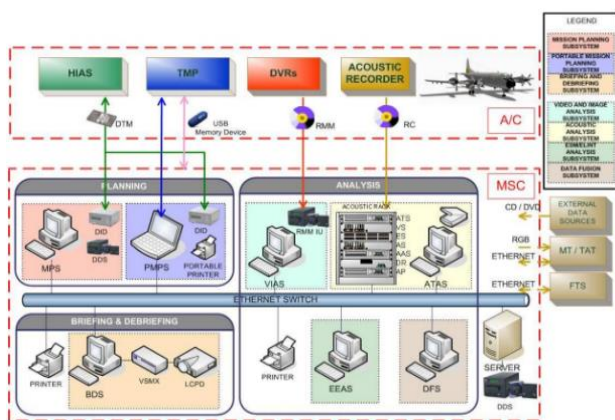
HIAS
TMP
DVRs
ACOUSTIC RECORDER
DTM
USB Memory Device
RMM
RC
A/C
MSC
PLANNING
DID
DDS
MPS
DID
PMPS
PORTABLE PRINTER
ANALYSIS
RMM IU
ACOUSTIC RACK
ATS
VS
ES
EAS
AAS
DR
AP
VIAS
ATAS
CD / DVD
EXTERNAL DATA SOURCES
RGB
MT / TAT
ETHERNET
ETHERNET
FTS
ETHERNET SWITCH
BRIEFING & DEBRIEFING
PRINTER
BDS
VSMX
LCPD
PRINTER
EEAS
DFS
SERVER
DDS

LEGEND
MISSION PLANNING SUBSYSTEM
PORTABLE MISSION PLANNING SUBSYSTEM
BRIEFING AND DEBRIEFING SUBSYSTEM
VIDEO AND IMAGE ANALYSIS SUBSYSTEM
ACOUSTIC ANALYSIS SUBSYSTEM
ESM/ELINT ANALYSIS SUBSYSTEM
DATA FUSION SUBSYSTEM